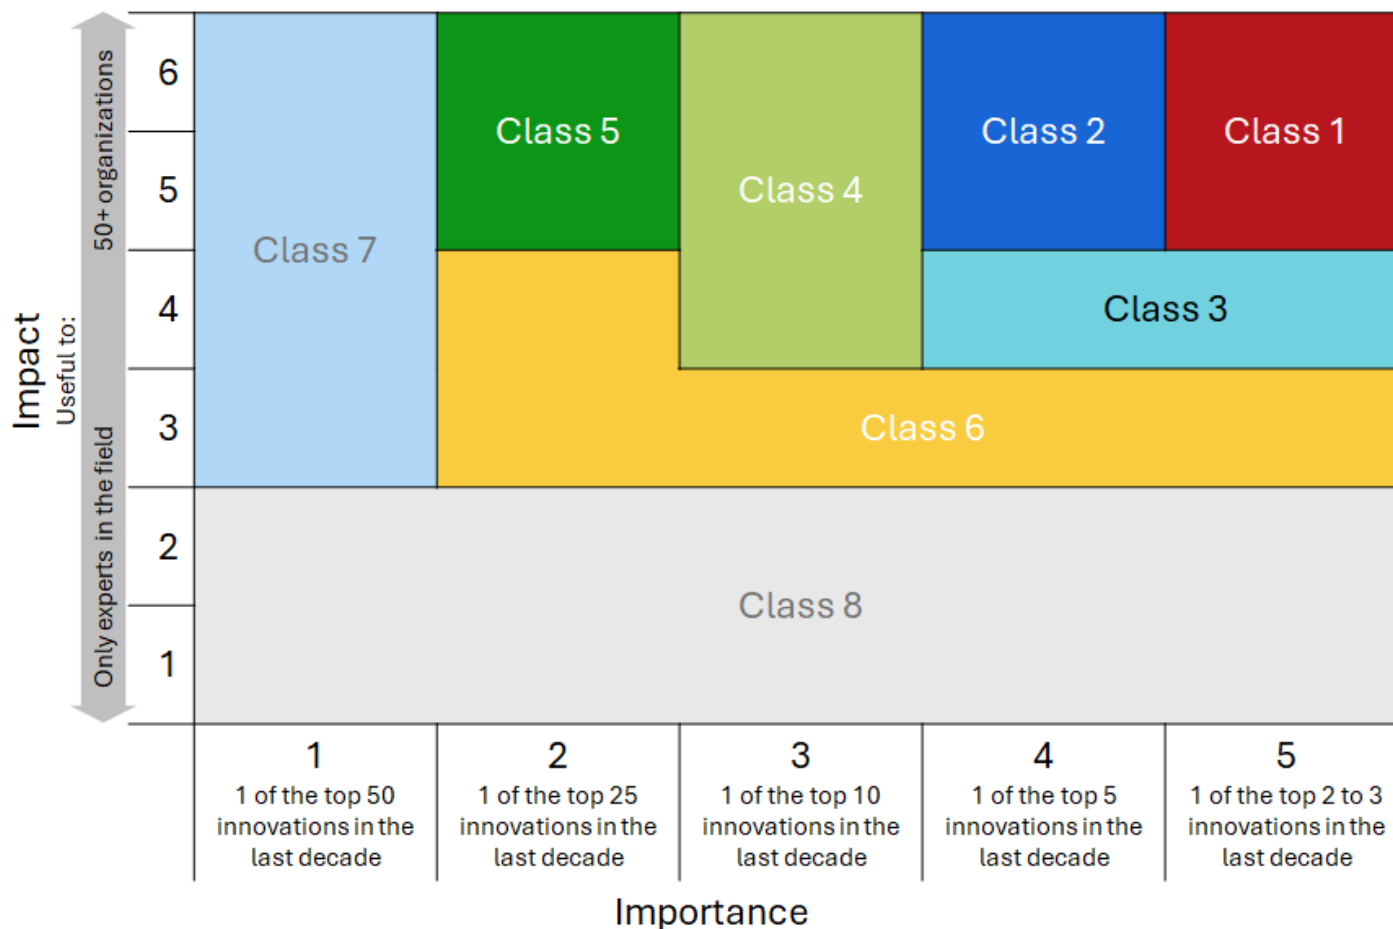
Impact
Useful to:
50+ organizations
Only experts in the field

6
5
4
3
2
1

Class 5
Class 4
Class 2
Class 1
Class 7
Class 3
Class 6
Class 8

1
1 of the top 50 innovations in the last decade

2
1 of the top 25 innovations in the last decade

3
1 of the top 10 innovations in the last decade

4
1 of the top 5 innovations in the last decade

5
1 of the top 2 to 3 innovations in the last decade

Importance